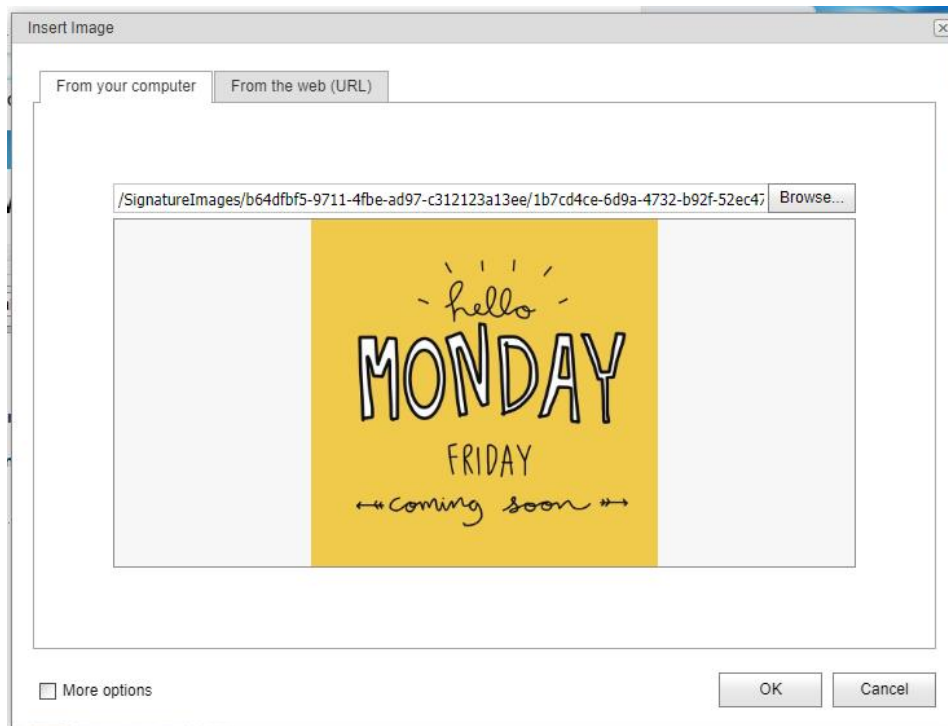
Insert Image

From your computer

From the web (URL)

/SignatureImages/b64dfbf5-9711-4fbe-ad97-c312123a13ee/1b7cd4ce-6d9a-4732-b92f-52ec47

Browse...

hello

MONDAY

FRIDAY

coming soon

More options

OK

Cancel